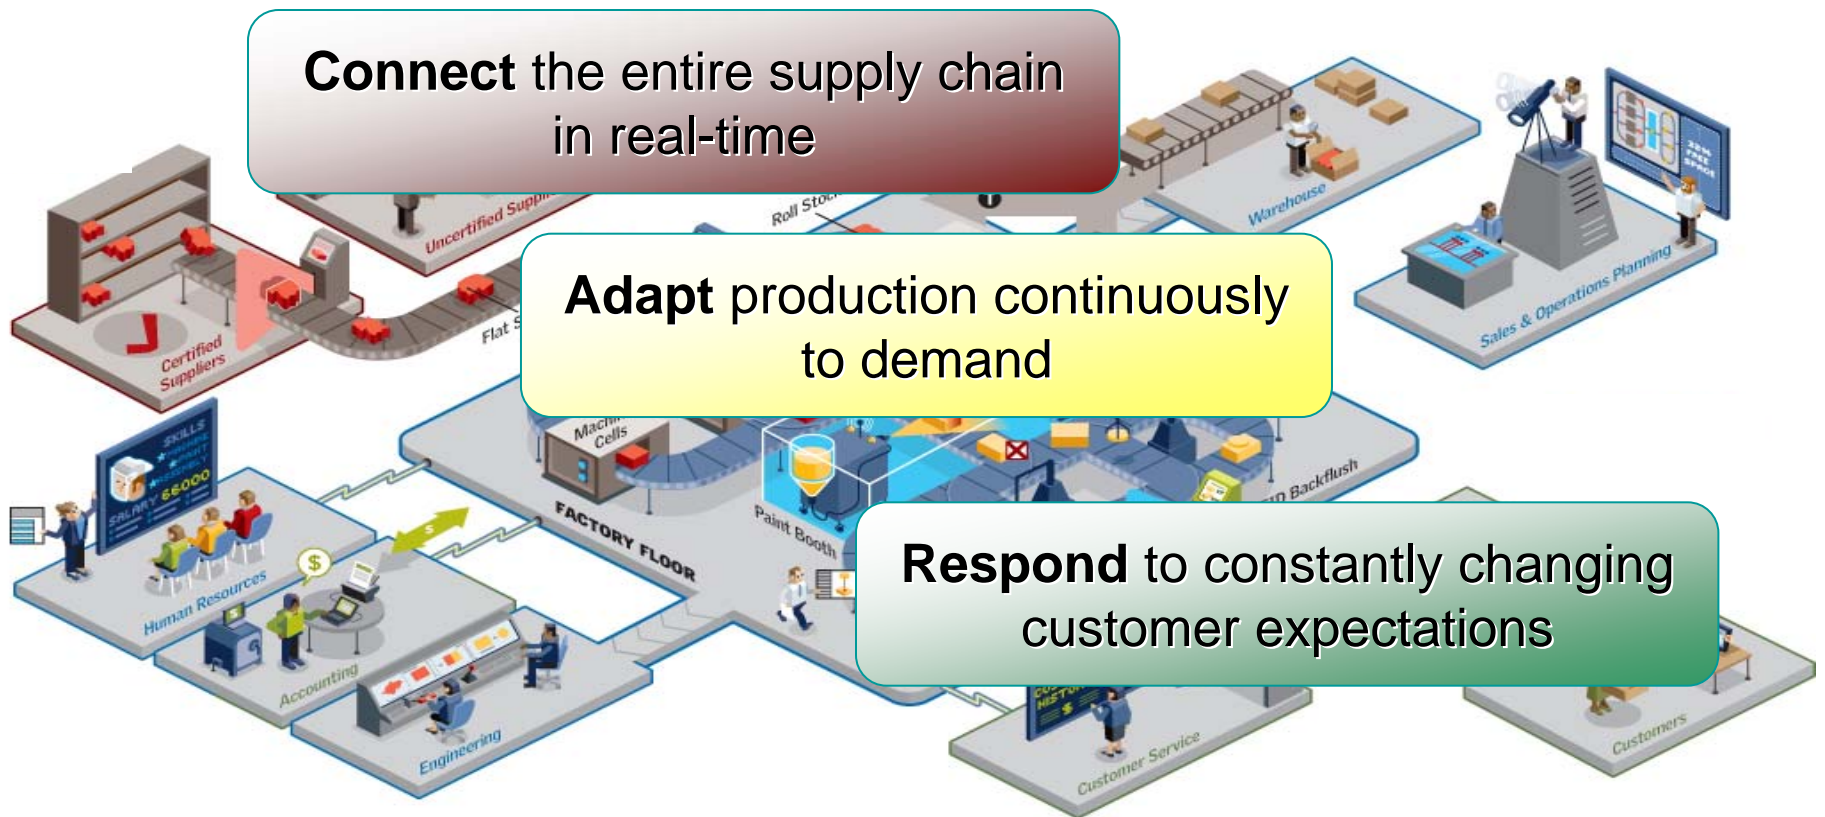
**Connect** the entire supply chain in real-time

**Adapt** production continuously to demand

**Respond** to constantly changing customer expectations

Uncertified Supp

Roll Stoc

Warehouse

Sales & Operations Planning

Certified Suppliers

Flat S

Mach Cells

FACTORY FLOOR

Paint Booth

D Backflush

SKILLS

SALARY 66,000

Human Resources

Accounting

Engineering

Customer Service

Customers